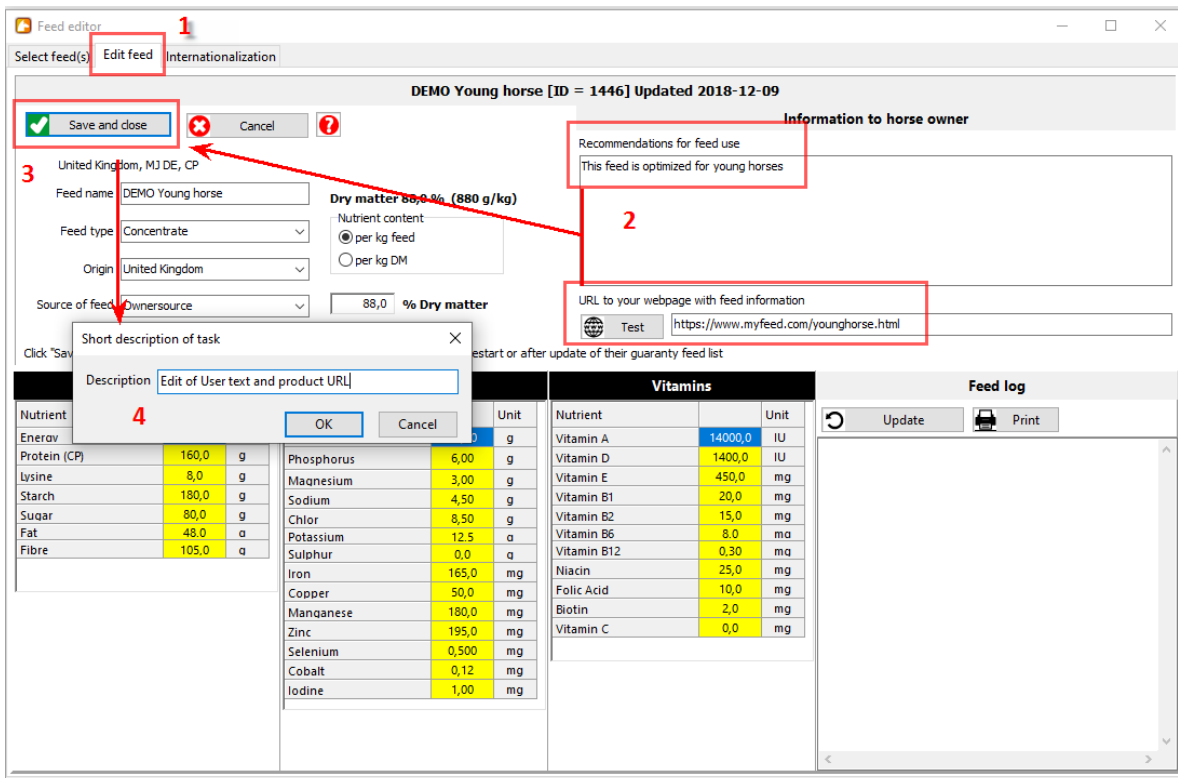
Feed editor

1

Select feed(s) | Edit feed | Internationalization

DEMO Young horse [ID = 1446] Updated 2018-12-09

Save and close | Cancel | ?

Information to horse owner

Recommendations for feed use

This feed is optimized for young horses

3

United Kingdom, MJ DE, CP

Feed name: DEMO Young horse

Dry matter 88,0 % (880 g/kg)

Nutrient content
per kg feed
per kg DM

Feed type: Concentrate

Origin: United Kingdom

Source of feed: Ownersource

88,0 % Dry matter

2

URL to your webpage with feed information

Test | https://www.myfeed.com/younghorse.html

Short description of task

Description: Edit of User text and product URL

4

OK | Cancel

Click "Sav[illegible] restart or after update of their guaranty feed list

| Nutrient | | Unit |
|---|---|---|
| Energy | | |
| Protein (CP) | 160,0 | g |
| Lysine | 8,0 | g |
| Starch | 180,0 | g |
| Sugar | 80,0 | g |
| Fat | 48,0 | g |
| Fibre | 105,0 | g |

| | | Unit |
|---|---|---|
| | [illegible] | g |
| Phosphorus | 6,00 | g |
| Magnesium | 3,00 | g |
| Sodium | 4,50 | g |
| Chlor | 8,50 | g |
| Potassium | 12,5 | g |
| Sulphur | 0,0 | g |
| Iron | 165,0 | mg |
| Copper | 50,0 | mg |
| Manganese | 180,0 | mg |
| Zinc | 195,0 | mg |
| Selenium | 0,500 | mg |
| Cobalt | 0,12 | mg |
| Iodine | 1,00 | mg |

Vitamins

| Nutrient | | Unit |
|---|---|---|
| Vitamin A | 14000,0 | IU |
| Vitamin D | 1400,0 | IU |
| Vitamin E | 450,0 | mg |
| Vitamin B1 | 20,0 | mg |
| Vitamin B2 | 15,0 | mg |
| Vitamin B6 | 8,0 | mg |
| Vitamin B12 | 0,30 | mg |
| Niacin | 25,0 | mg |
| Folic Acid | 10,0 | mg |
| Biotin | 2,0 | mg |
| Vitamin C | 0,0 | mg |

Feed log

Update | Print